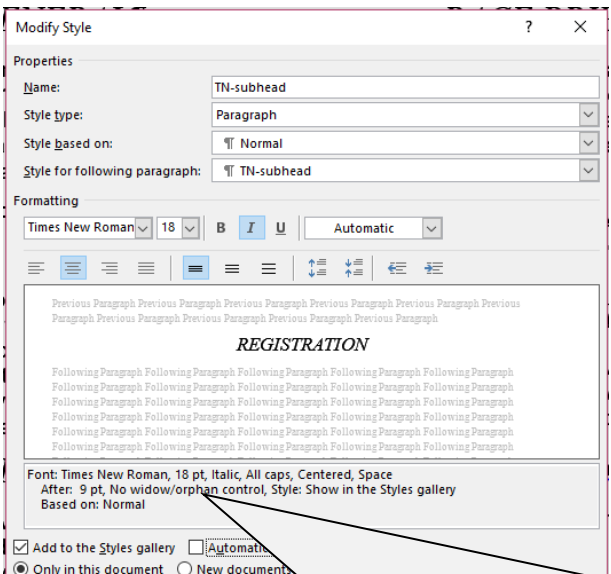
Modify Style

?

Properties

Name: TN-subhead

Style type: Paragraph

Style based on: ¶ Normal

Style for following paragraph: ¶ TN-subhead

Formatting

Times New Roman 18 B I U Automatic

Previous Paragraph Previous Paragraph Previous Paragraph Previous Paragraph Previous Paragraph Previous Paragraph Previous Paragraph Previous Paragraph Previous Paragraph Previous Paragraph Previous Paragraph

REGISTRATION

Following Paragraph Following Paragraph Following Paragraph Following Paragraph Following Paragraph Following Paragraph Following Paragraph Following Paragraph Following Paragraph Following Paragraph Following Paragraph Following Paragraph Following Paragraph Following Paragraph Following Paragraph Following Paragraph Following Paragraph Following Paragraph Following Paragraph Following Paragraph Following Paragraph Following Paragraph Following Paragraph Following Paragraph Following Paragraph Following Paragraph Following Paragraph Following Paragraph Following Paragraph Following Paragraph Following Paragraph Following Paragraph Following Paragraph Following Paragraph Following Paragraph

Font: Times New Roman, 18 pt, Italic, All caps, Centered, Space After: 9 pt, No widow/orphan control, Style: Show in the Styles gallery
Based on: Normal

Add to the Styles gallery Automatic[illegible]

Only in this document New document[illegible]